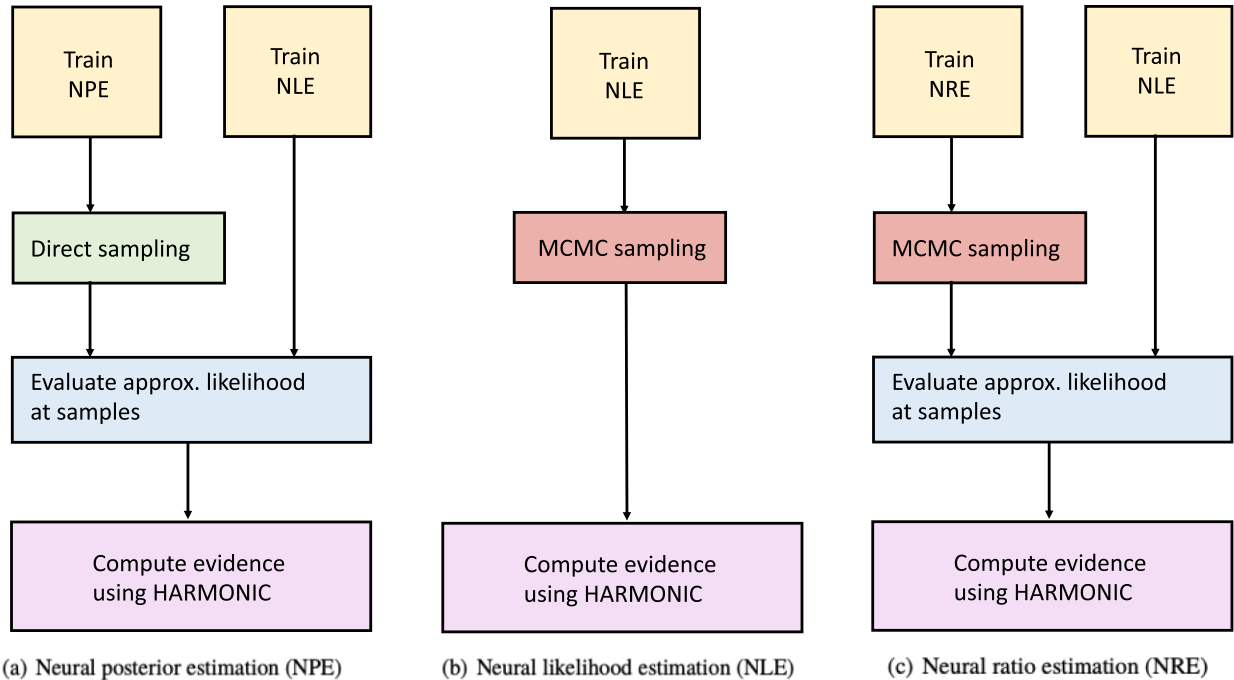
Train NPE

Train NLE

Direct sampling

Evaluate approx. likelihood at samples

Compute evidence using HARMONIC

(a) Neural posterior estimation (NPE)

Train NLE

MCMC sampling

Compute evidence using HARMONIC

(b) Neural likelihood estimation (NLE)

Train NRE

Train NLE

MCMC sampling

Evaluate approx. likelihood at samples

Compute evidence using HARMONIC

(c) Neural ratio estimation (NRE)